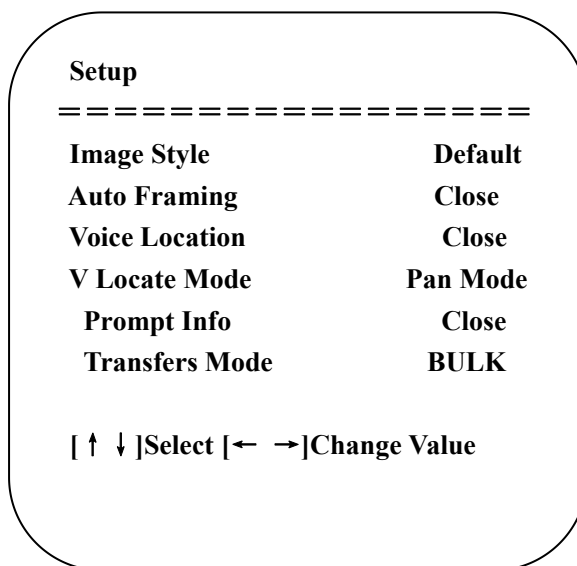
Setup

==================

| | |
|---|---|
| Image Style | Default |
| Auto Framing | Close |
| Voice Location | Close |
| V Locate Mode | Pan Mode |
| Prompt Info | Close |
| Transfers Mode | BULK |

[ ↑ ↓ ]Select [← →]Change Value